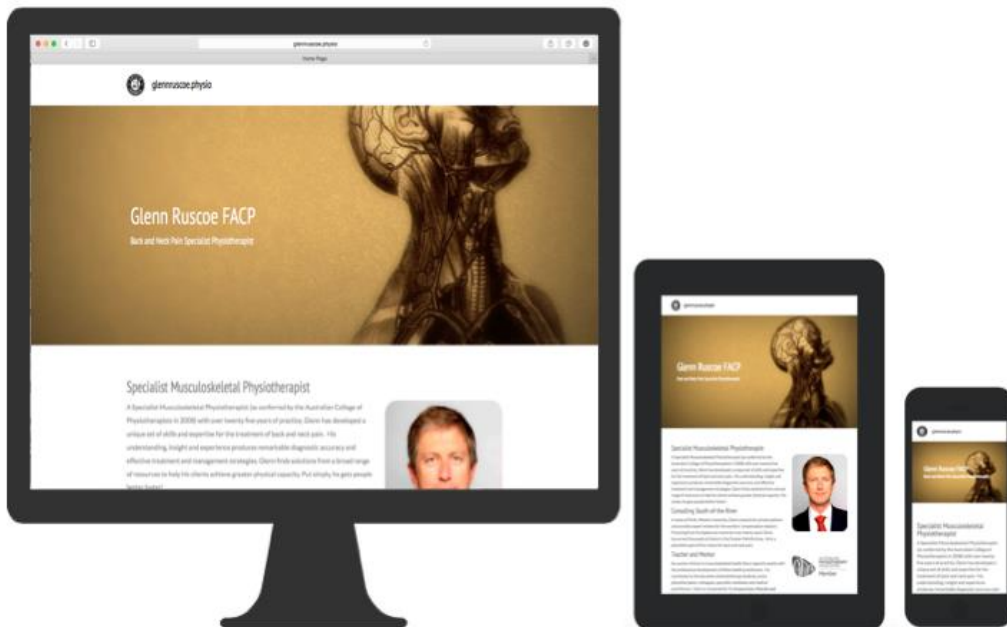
glennruscoe.physio

Home Page

glennruscoe.physio

Glenn Ruscoe FACP

Back and Neck Pain Specialist Physiotherapist

Specialist Musculoskeletal Physiotherapist

A Specialist Musculoskeletal Physiotherapist (as conferred by the Australian College of Physiotherapists in 2008) with over twenty five years of practice, Glenn has developed a unique set of skills and expertise for the treatment of back and neck pain. His understanding, insight and experience produces remarkable diagnostic accuracy and effective treatment and management strategies. Glenn finds solutions from a broad range of resources to help his clients achieve greater physical capacity. Put simply, he gets people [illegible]

glennruscoe.physio

Glenn Ruscoe FACP

Specialist Musculoskeletal Physiotherapist

Consulting South of the River

Teacher and Mentor

glennruscoe.physio

Glenn Ruscoe FACP

Specialist Musculoskeletal Physiotherapist